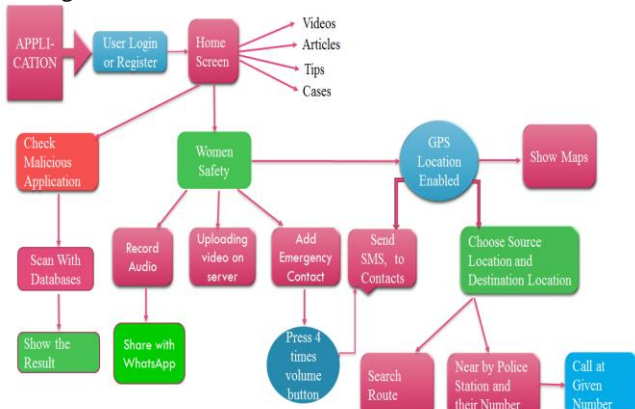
APPLICATION

User Login or Register

Home Screen

Videos

Articles

Tips

Cases

Check Malicious Application

Women Safety

GPS Location Enabled

Show Maps

Scan With Databases

Record Audio

Uploading video on server

Add Emergency Contact

Send SMS, to Contacts

Choose Source Location and Destination Location

Show the Result

Share with WhatsApp

Press 4 times volume button

Search Route

Near by Police Station and their Number

Call at Given Number